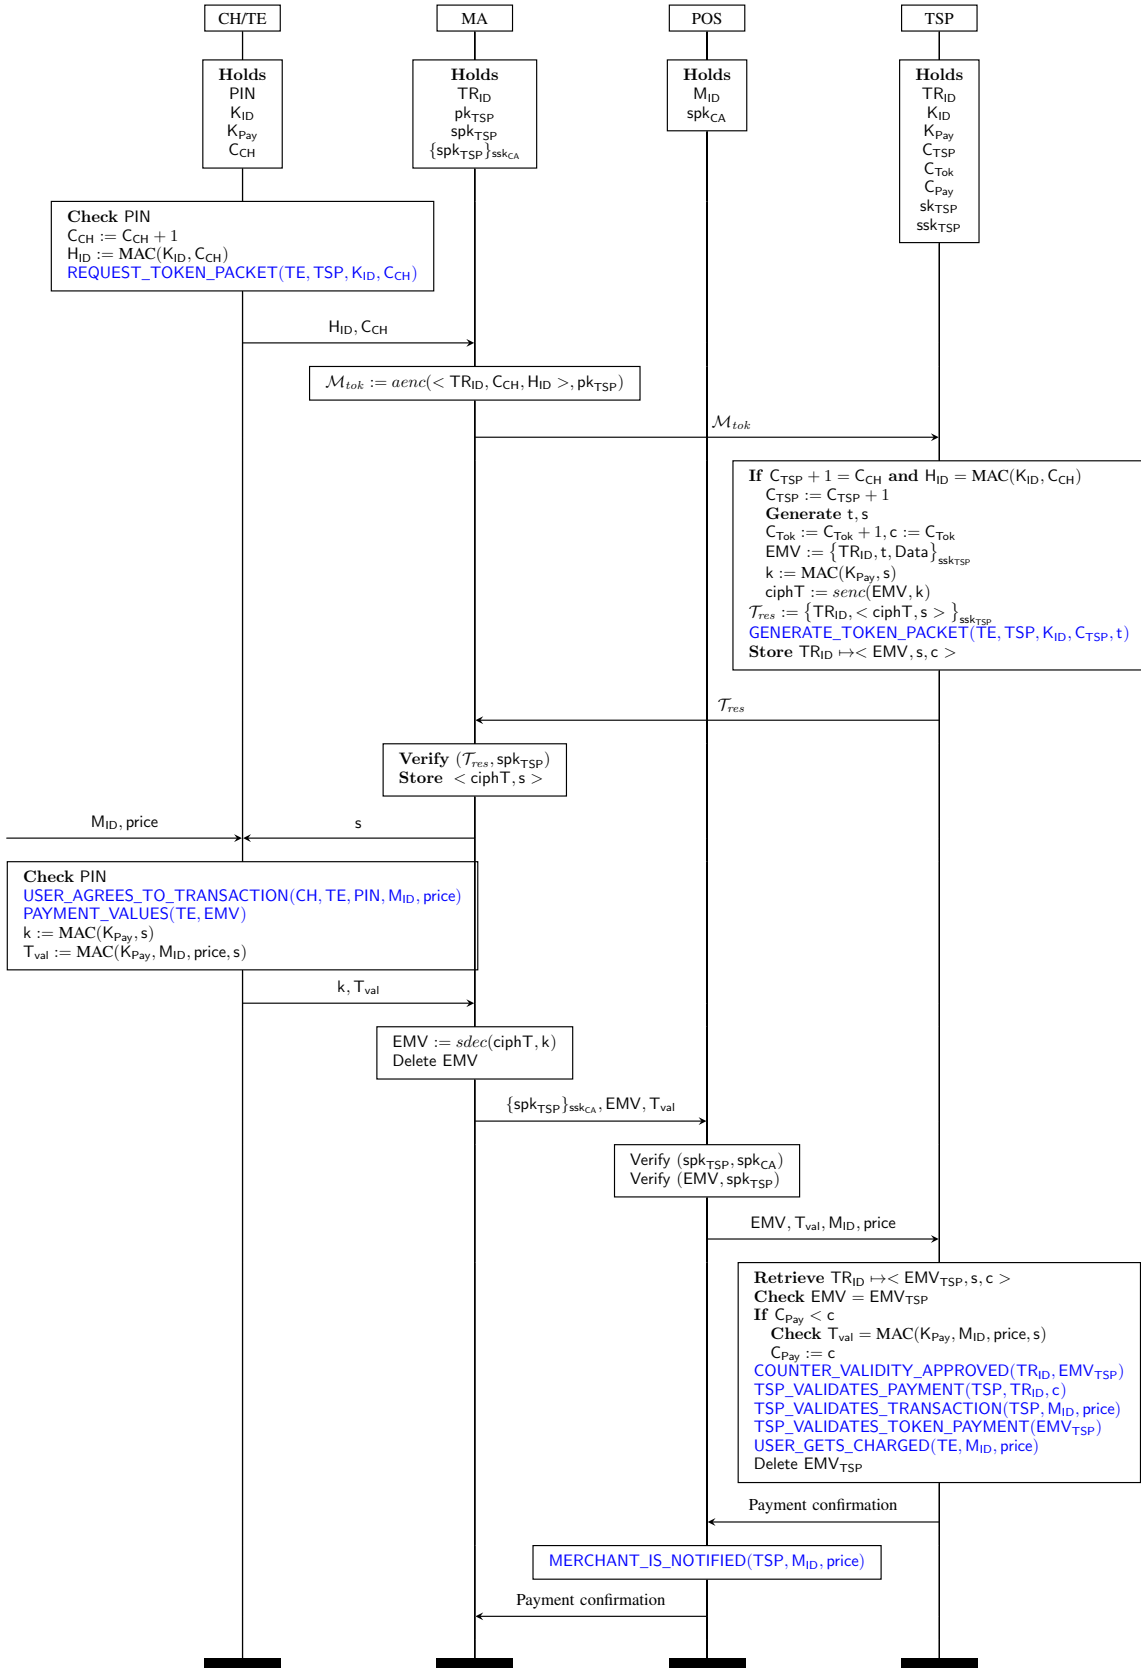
CH/TE

MA

POS

TSP

**Holds**
PIN
$\mathsf{K_{ID}}$
$\mathsf{K_{Pay}}$
$\mathsf{C_{CH}}$

**Holds**
$\mathsf{TR_{ID}}$
$\mathsf{pk_{TSP}}$
$\mathsf{spk_{TSP}}$
$\{\mathsf{spk_{TSP}}\}_{\mathsf{ssk_{CA}}}$

**Holds**
$\mathsf{M_{ID}}$
$\mathsf{spk_{CA}}$

**Holds**
$\mathsf{TR_{ID}}$
$\mathsf{K_{ID}}$
$\mathsf{K_{Pay}}$
$\mathsf{C_{TSP}}$
$\mathsf{C_{Tok}}$
$\mathsf{C_{Pay}}$
$\mathsf{sk_{TSP}}$
$\mathsf{ssk_{TSP}}$

**Check** PIN
$\mathsf{C_{CH}} := \mathsf{C_{CH}} + 1$
$\mathsf{H_{ID}} := \mathrm{MAC}(\mathsf{K_{ID}}, \mathsf{C_{CH}})$
REQUEST_TOKEN_PACKET(TE, TSP, $\mathsf{K_{ID}}$, $\mathsf{C_{CH}}$)

$\mathsf{H_{ID}}, \mathsf{C_{CH}}$

$\mathcal{M}_{tok} := aenc(< \mathsf{TR_{ID}}, \mathsf{C_{CH}}, \mathsf{H_{ID}} >, \mathsf{pk_{TSP}})$

$\mathcal{M}_{tok}$

**If** $\mathsf{C_{TSP}} + 1 = \mathsf{C_{CH}}$ **and** $\mathsf{H_{ID}} = \mathrm{MAC}(\mathsf{K_{ID}}, \mathsf{C_{CH}})$
$\mathsf{C_{TSP}} := \mathsf{C_{TSP}} + 1$
**Generate** t, s
$\mathsf{C_{Tok}} := \mathsf{C_{Tok}} + 1, \mathsf{c} := \mathsf{C_{Tok}}$
$\mathsf{EMV} := \{\mathsf{TR_{ID}}, \mathsf{t}, \mathsf{Data}\}_{\mathsf{ssk_{TSP}}}$
$\mathsf{k} := \mathrm{MAC}(\mathsf{K_{Pay}}, \mathsf{s})$
$\mathsf{ciphT} := senc(\mathsf{EMV}, \mathsf{k})$
$\mathcal{T}_{res} := \{\mathsf{TR_{ID}}, < \mathsf{ciphT}, \mathsf{s} >\}_{\mathsf{ssk_{TSP}}}$
GENERATE_TOKEN_PACKET(TE, TSP, $\mathsf{K_{ID}}$, $\mathsf{C_{TSP}}$, t)
**Store** $\mathsf{TR_{ID}} \mapsto < \mathsf{EMV}, \mathsf{s}, \mathsf{c} >$

$\mathcal{T}_{res}$

**Verify** $(\mathcal{T}_{res}, \mathsf{spk_{TSP}})$
**Store** $< \mathsf{ciphT}, \mathsf{s} >$

$\mathsf{M_{ID}}$, price

s

**Check** PIN
USER_AGREES_TO_TRANSACTION(CH, TE, PIN, $\mathsf{M_{ID}}$, price)
PAYMENT_VALUES(TE, EMV)
$\mathsf{k} := \mathrm{MAC}(\mathsf{K_{Pay}}, \mathsf{s})$
$\mathsf{T_{val}} := \mathrm{MAC}(\mathsf{K_{Pay}}, \mathsf{M_{ID}}, \mathsf{price}, \mathsf{s})$

$\mathsf{k}, \mathsf{T_{val}}$

$\mathsf{EMV} := sdec(\mathsf{ciphT}, \mathsf{k})$
Delete EMV

$\{\mathsf{spk_{TSP}}\}_{\mathsf{ssk_{CA}}}, \mathsf{EMV}, \mathsf{T_{val}}$

Verify $(\mathsf{spk_{TSP}}, \mathsf{spk_{CA}})$
Verify $(\mathsf{EMV}, \mathsf{spk_{TSP}})$

$\mathsf{EMV}, \mathsf{T_{val}}, \mathsf{M_{ID}}$, price

**Retrieve** $\mathsf{TR_{ID}} \mapsto < \mathsf{EMV_{TSP}}, \mathsf{s}, \mathsf{c} >$
**Check** $\mathsf{EMV} = \mathsf{EMV_{TSP}}$
**If** $\mathsf{C_{Pay}} < \mathsf{c}$
**Check** $\mathsf{T_{val}} = \mathrm{MAC}(\mathsf{K_{Pay}}, \mathsf{M_{ID}}, \mathsf{price}, \mathsf{s})$
$\mathsf{C_{Pay}} := \mathsf{c}$
COUNTER_VALIDITY_APPROVED($\mathsf{TR_{ID}}$, $\mathsf{EMV_{TSP}}$)
TSP_VALIDATES_PAYMENT(TSP, $\mathsf{TR_{ID}}$, c)
TSP_VALIDATES_TRANSACTION(TSP, $\mathsf{M_{ID}}$, price)
TSP_VALIDATES_TOKEN_PAYMENT($\mathsf{EMV_{TSP}}$)
USER_GETS_CHARGED(TE, $\mathsf{M_{ID}}$, price)
Delete $\mathsf{EMV_{TSP}}$

Payment confirmation

MERCHANT_IS_NOTIFIED(TSP, $\mathsf{M_{ID}}$, price)

Payment confirmation